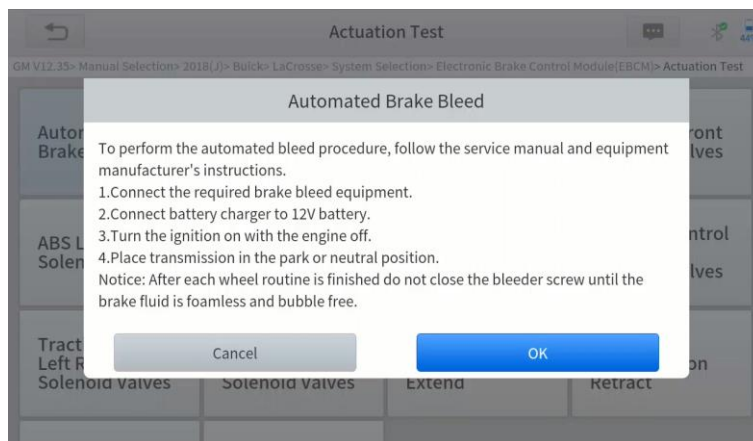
Actuation Test

GM V12.35> Manual Selection> 2018(J)> Buick> LaCrosse> System Selection> Electronic Brake Control Module(EBCM)> Actuation Test

Autor Brake

ront lves

ABS L Solen

ntrol lves

Tract Left R Solenoid Valves

Solenoid Valves

Extend

on Retract

Automated Brake Bleed

To perform the automated bleed procedure, follow the service manual and equipment manufacturer's instructions.
1.Connect the required brake bleed equipment.
2.Connect battery charger to 12V battery.
3.Turn the ignition on with the engine off.
4.Place transmission in the park or neutral position.
Notice: After each wheel routine is finished do not close the bleeder screw until the brake fluid is foamless and bubble free.

Cancel

OK